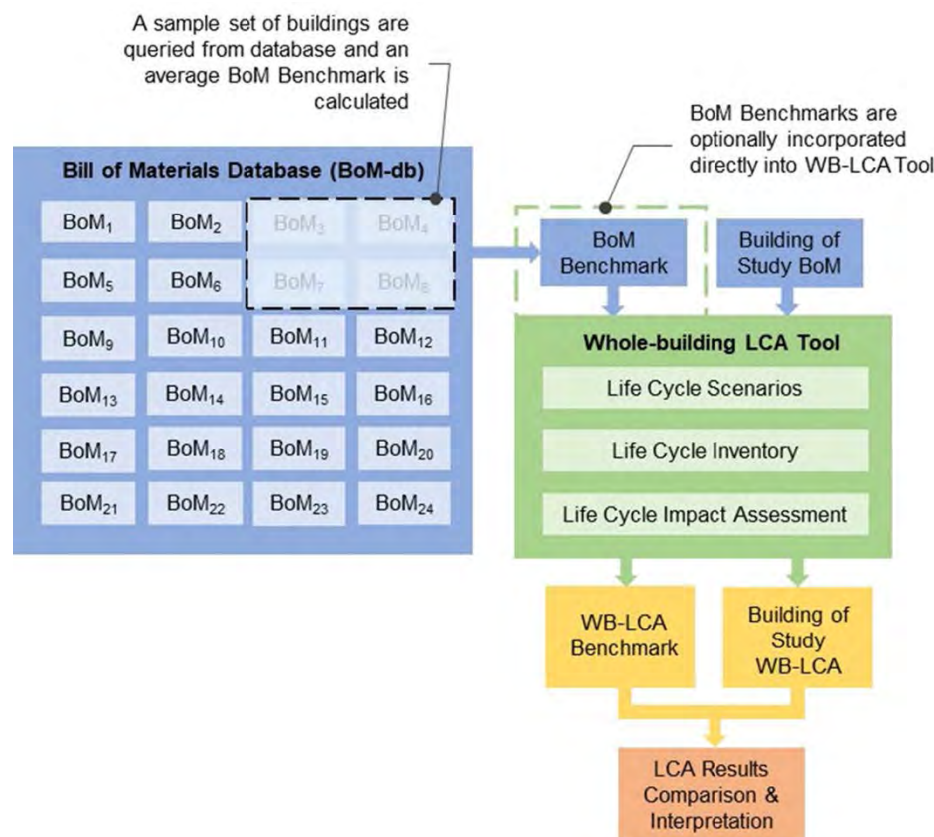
A sample set of buildings are queried from database and an average BoM Benchmark is calculated

BoM Benchmarks are optionally incorporated directly into WB-LCA Tool

Bill of Materials Database (BoM-db)

| BoM$_1$ | BoM$_2$ | BoM$_3$ | BoM$_4$ |
|---|---|---|---|
| BoM$_5$ | BoM$_6$ | BoM$_7$ | BoM$_8$ |
| BoM$_9$ | BoM$_{10}$ | BoM$_{11}$ | BoM$_{12}$ |
| BoM$_{13}$ | BoM$_{14}$ | BoM$_{15}$ | BoM$_{16}$ |
| BoM$_{17}$ | BoM$_{18}$ | BoM$_{19}$ | BoM$_{20}$ |
| BoM$_{21}$ | BoM$_{22}$ | BoM$_{23}$ | BoM$_{24}$ |

BoM Benchmark

Building of Study BoM

Whole-building LCA Tool

Life Cycle Scenarios

Life Cycle Inventory

Life Cycle Impact Assessment

WB-LCA Benchmark

Building of Study WB-LCA

LCA Results Comparison & Interpretation